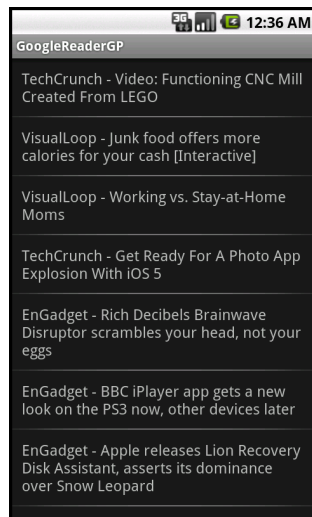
3G 12:36 AM

GoogleReaderGP

TechCrunch - Video: Functioning CNC Mill Created From LEGO

VisualLoop - Junk food offers more calories for your cash [Interactive]

VisualLoop - Working vs. Stay-at-Home Moms

TechCrunch - Get Ready For A Photo App Explosion With iOS 5

EnGadget - Rich Decibels Brainwave Disruptor scrambles your head, not your eggs

EnGadget - BBC iPlayer app gets a new look on the PS3 now, other devices later

EnGadget - Apple releases Lion Recovery Disk Assistant, asserts its dominance over Snow Leopard